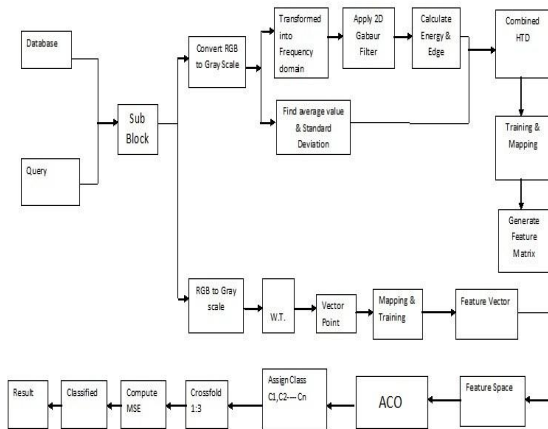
Database

Query

Sub Block

Convert RGB to Gray Scale

Transformed into Frequency domain

Apply 2D Gabaur Filter

Calculate Energy & Edge

Combined HTD

Find average value & Standard Deviation

Training & Mapping

Generate Feature Matrix

RGB to Gray scale

W.T.

Vector Point

Mapping & Training

Feature Vector

Feature Space

ACO

Assign Class C1,C2--- Cn

Crossfold 1:3

Compute MSE

Classified

Result